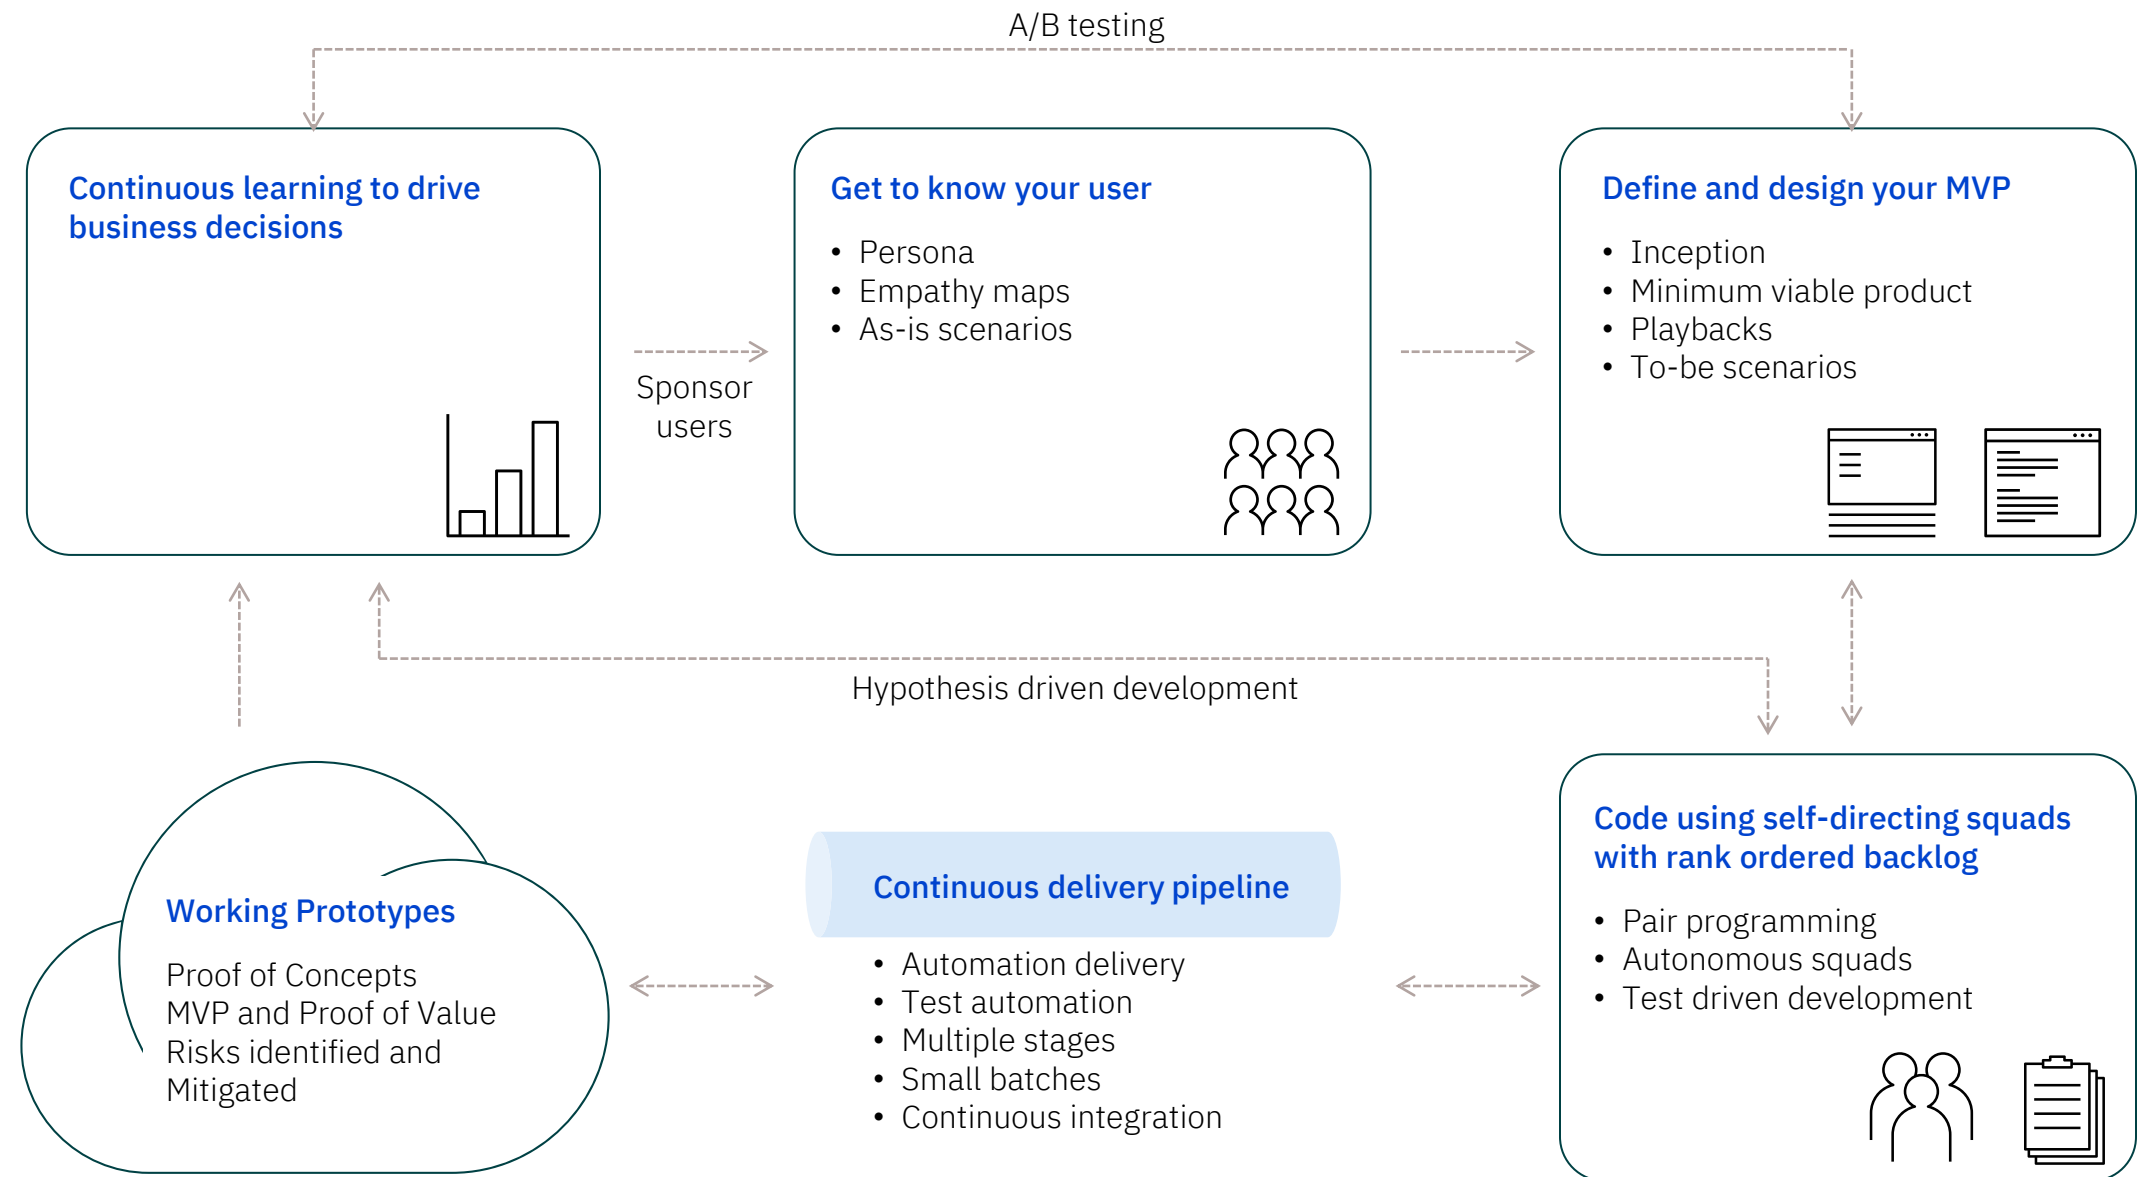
A/B testing

Continuous learning to drive business decisions

Sponsor users

Get to know your user

- Persona
- Empathy maps
- As-is scenarios

Define and design your MVP

- Inception
- Minimum viable product
- Playbacks
- To-be scenarios

Hypothesis driven development

Working Prototypes

Proof of Concepts
MVP and Proof of Value
Risks identified and Mitigated

Continuous delivery pipeline

- Automation delivery
- Test automation
- Multiple stages
- Small batches
- Continuous integration

Code using self-directing squads with rank ordered backlog

- Pair programming
- Autonomous squads
- Test driven development